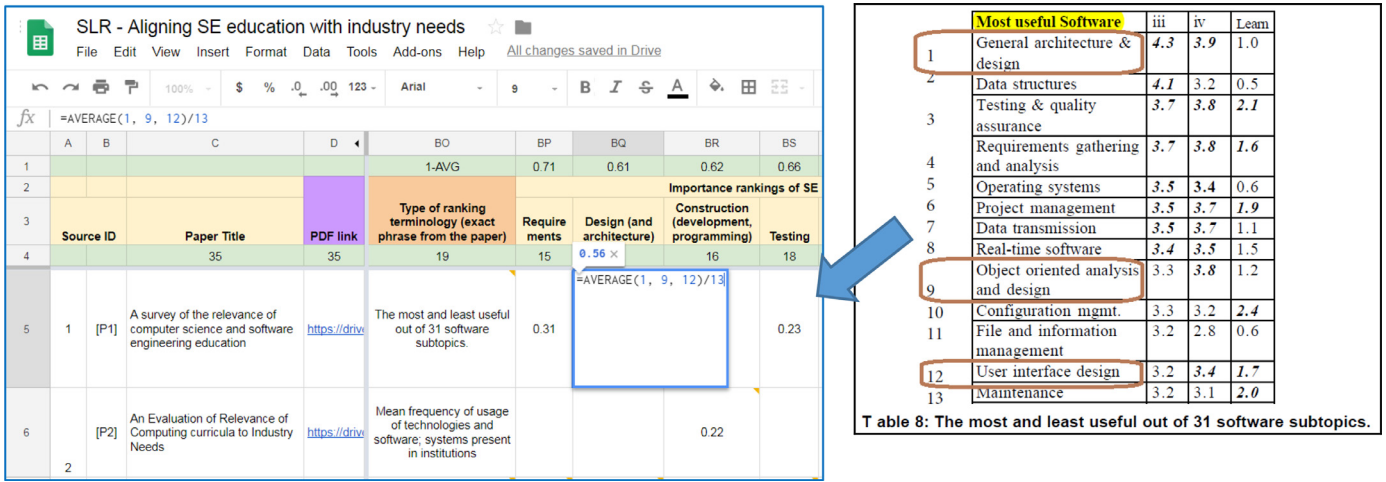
SLR - Aligning SE education with industry needs

File Edit View Insert Format Data Tools Add-ons Help All changes saved in Drive

100% $ % .0 .00 123 Arial 9 B I S A

fx =AVERAGE(1, 9, 12)/13

| | A | B | C | D | BO | BP | BQ | BR | BS |
|---|---|---|---|---|---|---|---|---|---|
| 1 | | | | | 1-AVG | 0.71 | 0.61 | 0.62 | 0.66 |
| 2 | | | | | | Importance rankings of SE | | | |
| 3 | Source ID | | Paper Title | PDF link | Type of ranking terminology (exact phrase from the paper) | Requirements | Design (and architecture) | Construction (development, programming) | Testing |
| 4 | | | 35 | 35 | 19 | 15 | 0.56 × | 16 | 18 |
| 5 | 1 | [P1] | A survey of the relevance of computer science and software engineering education | https://drive | The most and least useful out of 31 software subtopics. | 0.31 | =AVERAGE(1, 9, 12)/13 | | 0.23 |
| 6 | 2 | [P2] | An Evaluation of Relevance of Computing curricula to Industry Needs | https://drive | Mean frequency of usage of technologies and software; systems present in institutions | | | 0.22 | |

| | Most useful Software | iii | iv | Learn |
|---|---|---|---|---|
| 1 | General architecture & design | 4.3 | 3.9 | 1.0 |
| 2 | Data structures | 4.1 | 3.2 | 0.5 |
| 3 | Testing & quality assurance | 3.7 | 3.8 | 2.1 |
| 4 | Requirements gathering and analysis | 3.7 | 3.8 | 1.6 |
| 5 | Operating systems | 3.5 | 3.4 | 0.6 |
| 6 | Project management | 3.5 | 3.7 | 1.9 |
| 7 | Data transmission | 3.5 | 3.7 | 1.1 |
| 8 | Real-time software | 3.4 | 3.5 | 1.5 |
| 9 | Object oriented analysis and design | 3.3 | 3.8 | 1.2 |
| 10 | Configuration mgmt. | 3.3 | 3.2 | 2.4 |
| 11 | File and information management | 3.2 | 2.8 | 0.6 |
| 12 | User interface design | 3.2 | 3.4 | 1.7 |
| 13 | Maintenance | 3.2 | 3.1 | 2.0 |

T able 8: The most and least useful out of 31 software subtopics.